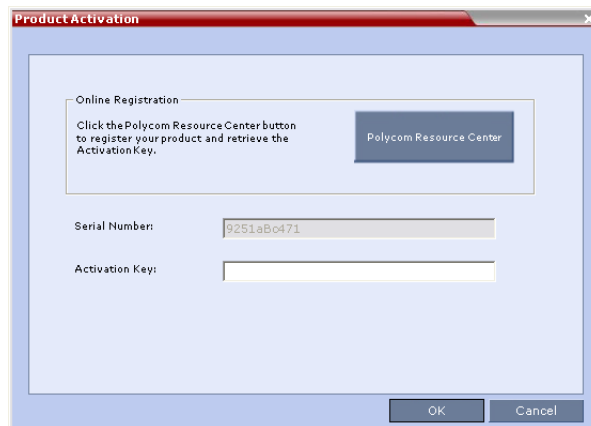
Product Activation

Online Registration

Click the Polycom Resource Center button to register your product and retrieve the Activation Key.

Polycom Resource Center

Serial Number:
9251aBo471

Activation Key:

OK
Cancel